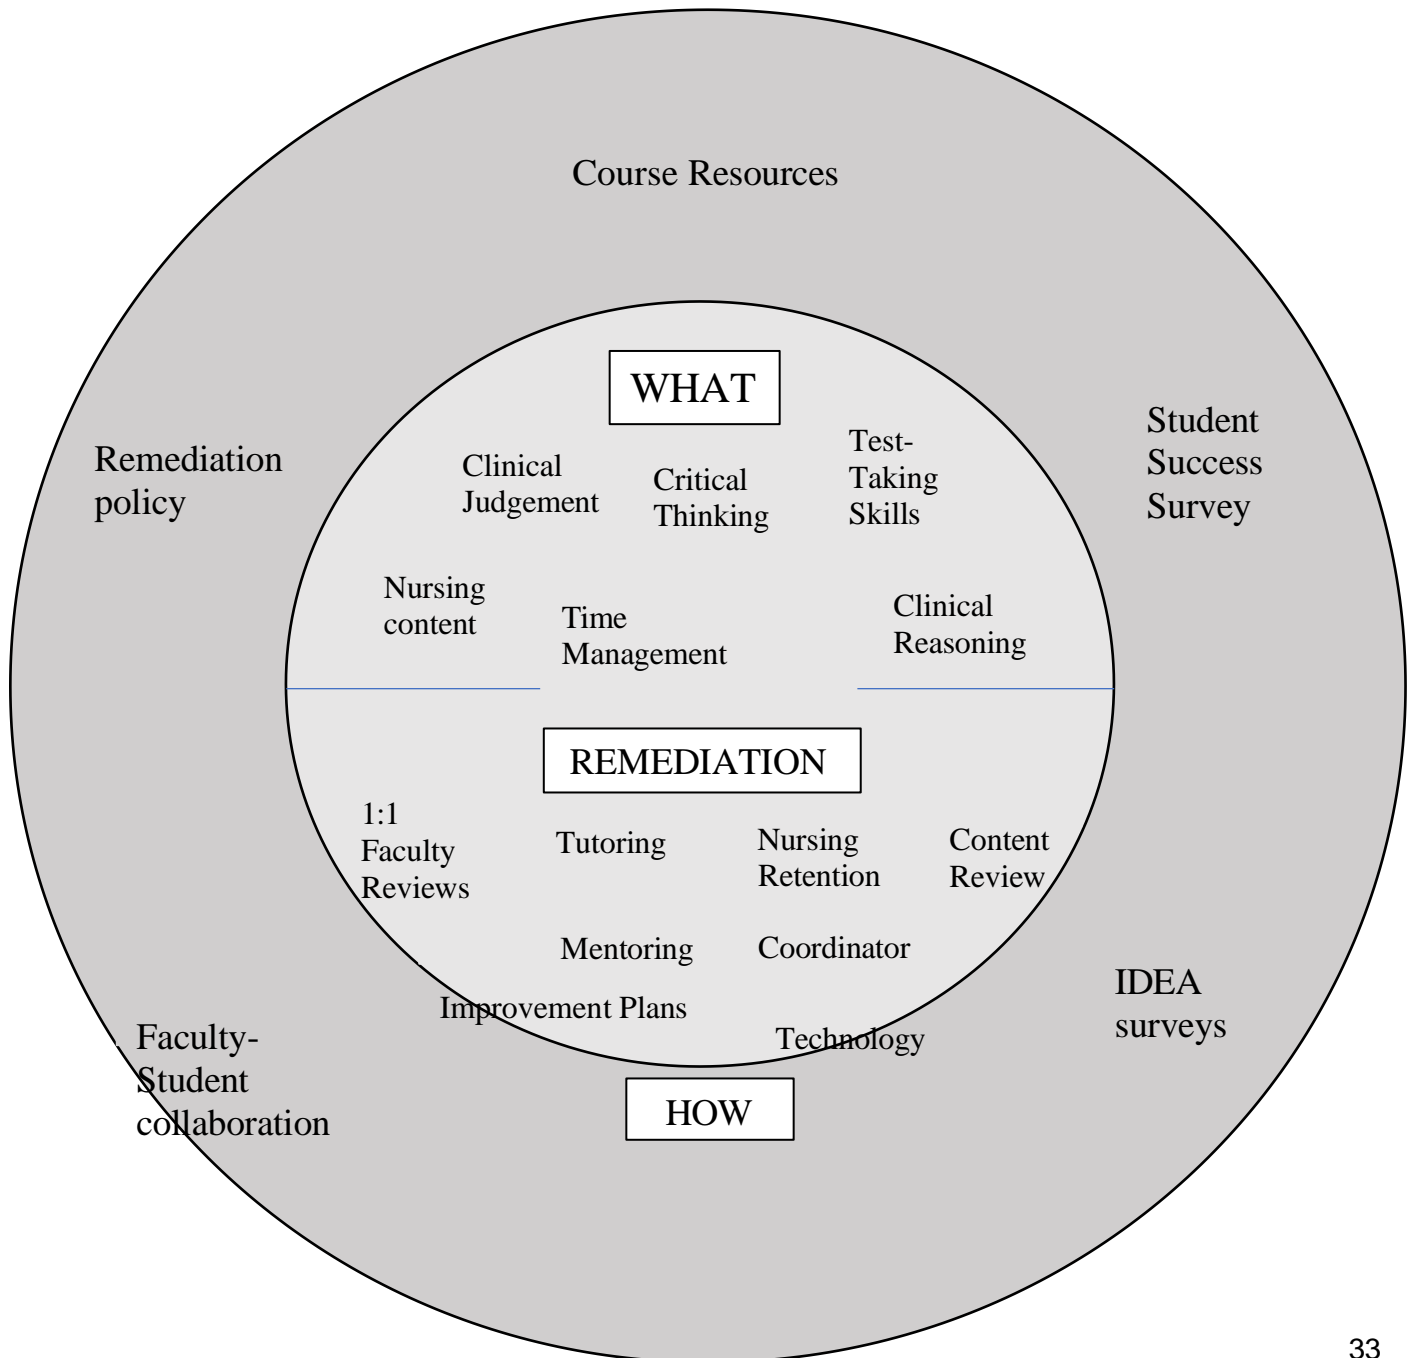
Course Resources

WHAT

Remediation policy

Clinical Judgement

Critical Thinking

Test-Taking Skills

Student Success Survey

Nursing content

Time Management

Clinical Reasoning

REMEDIATION

1:1 Faculty Reviews

Tutoring

Nursing Retention

Content Review

Mentoring

Coordinator

Improvement Plans

Technology

IDEA surveys

Faculty-Student collaboration

HOW

33